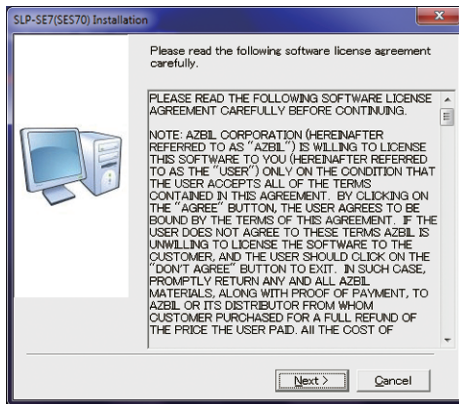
SLP-SE7(SES70) Installation

Please read the following software license agreement carefully.

PLEASE READ THE FOLLOWING SOFTWARE LICENSE AGREEMENT CAREFULLY BEFORE CONTINUING.

NOTE: AZBIL CORPORATION (HEREINAFTER REFERRED TO AS "AZBIL") IS WILLING TO LICENSE THIS SOFTWARE TO YOU (HEREINAFTER REFERRED TO AS THE "USER") ONLY ON THE CONDITION THAT THE USER ACCEPTS ALL OF THE TERMS CONTAINED IN THIS AGREEMENT. BY CLICKING ON THE "AGREE" BUTTON, THE USER AGREES TO BE BOUND BY THE TERMS OF THIS AGREEMENT. IF THE USER DOES NOT AGREE TO THESE TERMS AZBIL IS UNWILLING TO LICENSE THE SOFTWARE TO THE CUSTOMER, AND THE USER SHOULD CLICK ON THE "DON'T AGREE" BUTTON TO EXIT. IN SUCH CASE, PROMPTLY RETURN ANY AND ALL AZBIL MATERIALS, ALONG WITH PROOF OF PAYMENT, TO AZBIL OR ITS DISTRIBUTOR FROM WHOM CUSTOMER PURCHASED FOR A FULL REFUND OF THE PRICE THE USER PAID. All THE COST OF

Next >

Cancel